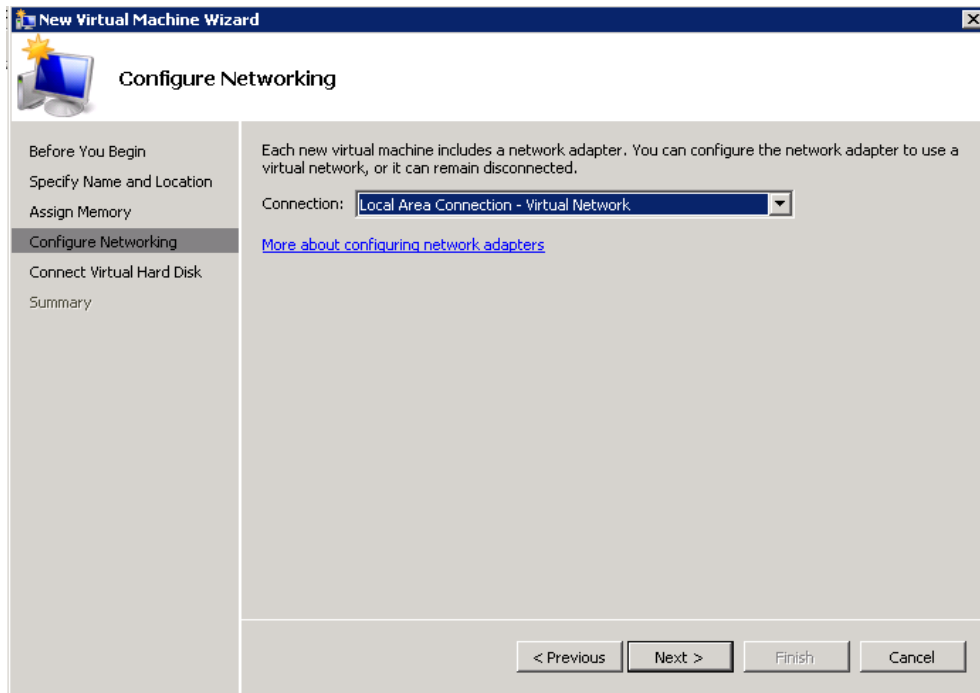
New Virtual Machine Wizard

Configure Networking

Before You Begin
Specify Name and Location
Assign Memory
Configure Networking
Connect Virtual Hard Disk
Summary

Each new virtual machine includes a network adapter. You can configure the network adapter to use a virtual network, or it can remain disconnected.

Connection: Local Area Connection - Virtual Network

More about configuring network adapters

< Previous
Next >
Finish
Cancel